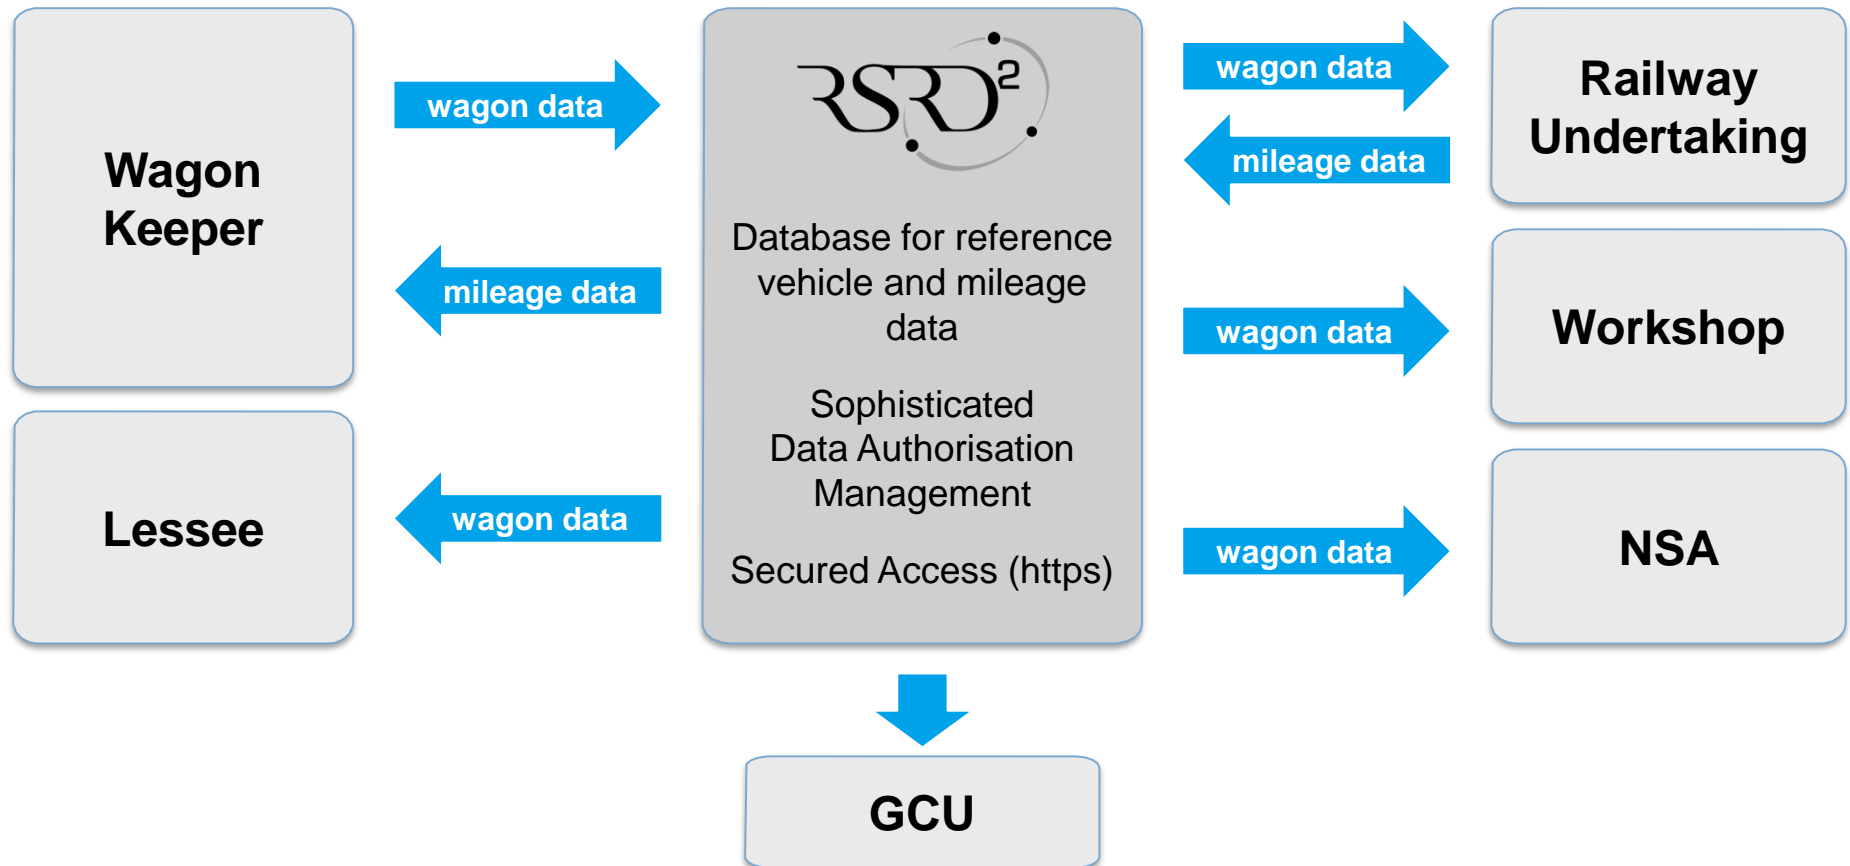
Wagon Keeper

wagon data

mileage data

Lessee

wagon data

$RSRD^2$

Database for reference vehicle and mileage data

Sophisticated Data Authorisation Management

Secured Access (https)

wagon data

mileage data

Railway Undertaking

wagon data

Workshop

wagon data

NSA

GCU